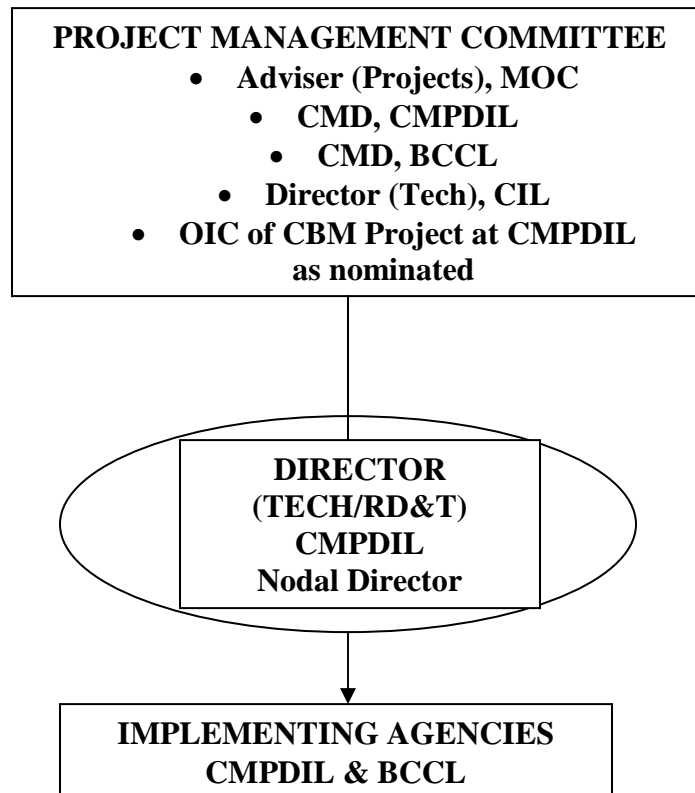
PROJECT MANAGEMENT COMMITTEE

- Adviser (Projects), MOC
- CMD, CMPDIL
- CMD, BCCL
- Director (Tech), CIL
- OIC of CBM Project at CMPDIL as nominated

DIRECTOR
(TECH/RD&T)
CMPDIL
Nodal Director

IMPLEMENTING AGENCIES
CMPDIL & BCCL